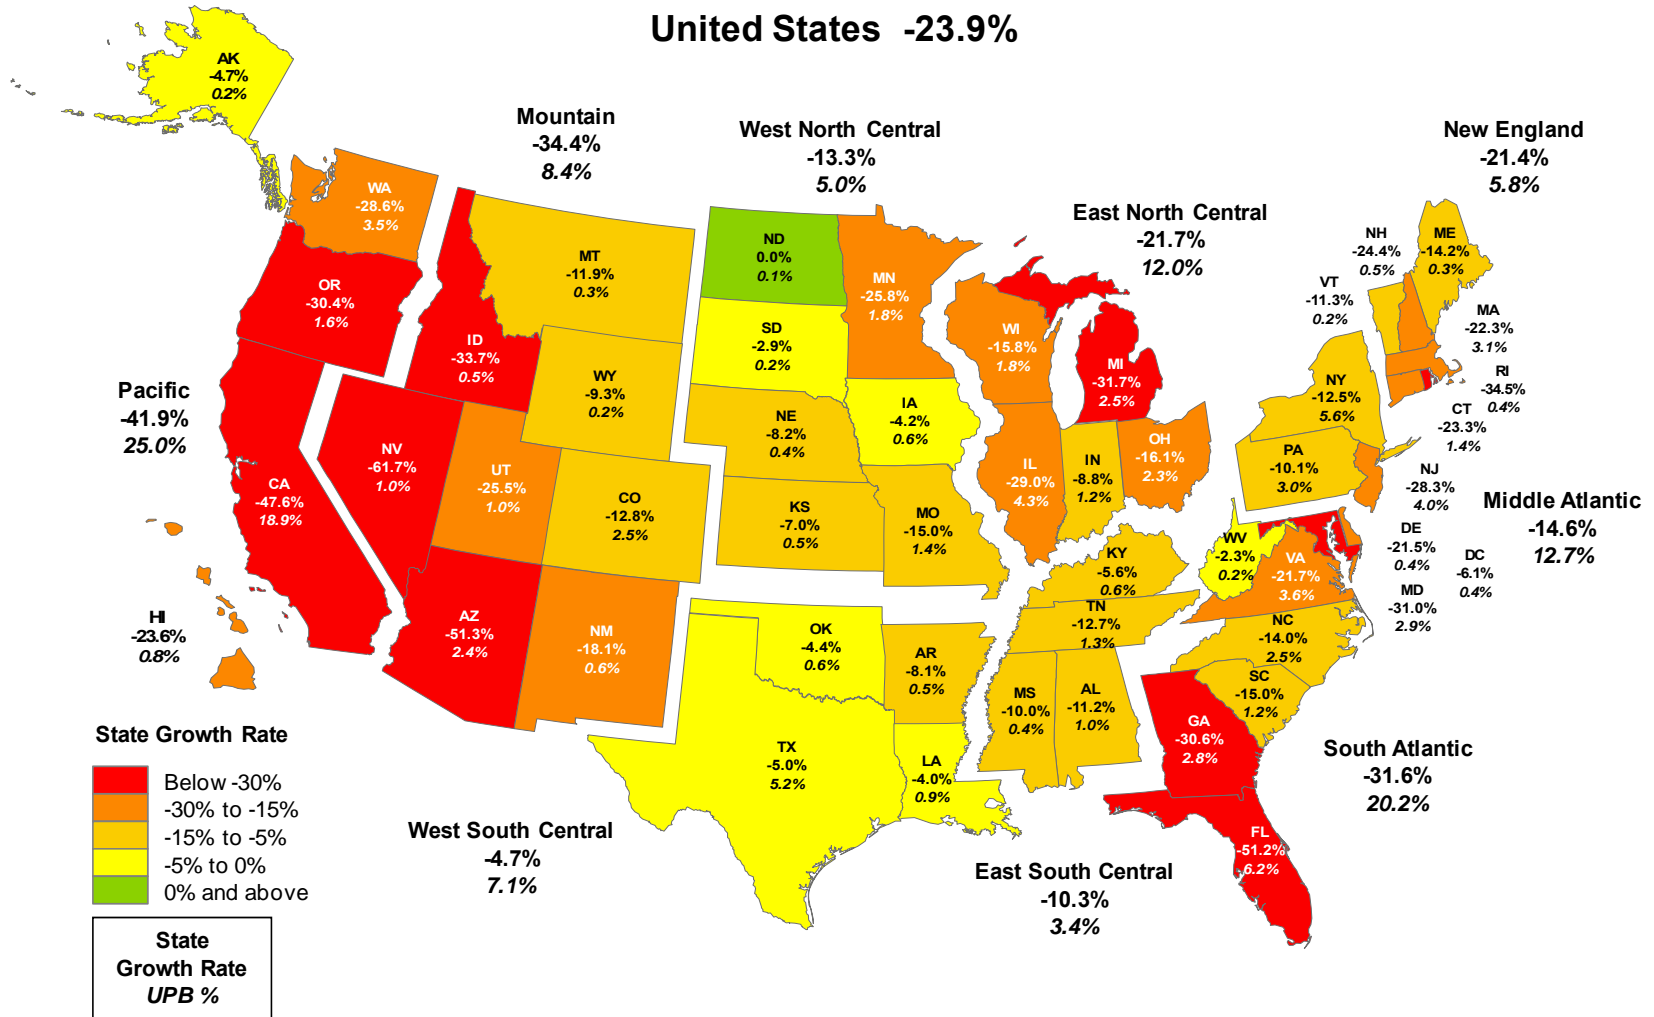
United States -23.9%

AK
-4.7%
0.2%

Mountain
-34.4%
8.4%

West North Central
-13.3%
5.0%

New England
-21.4%
5.8%

WA
-28.6%
3.5%

East North Central
-21.7%
12.0%

MT
-11.9%
0.3%

ND
0.0%
0.1%

MN
-25.8%
1.8%

NH
-24.4%
0.5%

ME
-14.2%
0.3%

OR
-30.4%
1.6%

VT
-11.3%
0.2%

MA
-22.3%
3.1%

SD
-2.9%
0.2%

WI
-15.8%
1.8%

MI
-31.7%
2.5%

ID
-33.7%
0.5%

WY
-9.3%
0.2%

NY
-12.5%
5.6%

RI
-34.5%
0.4%

Pacific
-41.9%
25.0%

IA
-4.2%
0.6%

NE
-8.2%
0.4%

CT
-23.3%
1.4%

OH
-16.1%
2.3%

NV
-61.7%
1.0%

IN
-8.8%
1.2%

IL
-29.0%
4.3%

PA
-10.1%
3.0%

UT
-25.5%
1.0%

NJ
-28.3%
4.0%

CA
-47.6%
18.9%

CO
-12.8%
2.5%

KS
-7.0%
0.5%

Middle Atlantic
-14.6%
12.7%

MO
-15.0%
1.4%

WV
-2.3%
0.2%

DE
-21.5%
0.4%

KY
-5.6%
0.6%

VA
-21.7%
3.6%

DC
-6.1%
0.4%

MD
-31.0%
2.9%

TN
-12.7%
1.3%

HI
-23.6%
0.8%

AZ
-51.3%
2.4%

NM
-18.1%
0.6%

OK
-4.4%
0.6%

NC
-14.0%
2.5%

AR
-8.1%
0.5%

SC
-15.0%
1.2%

MS
-10.0%
0.4%

AL
-11.2%
1.0%

GA
-30.6%
2.8%

State Growth Rate

TX
-5.0%
5.2%

South Atlantic
-31.6%
20.2%

LA
-4.0%
0.9%

Below -30%
-30% to -15%
-15% to -5%
-5% to 0%
0% and above

West South Central
-4.7%
7.1%

FL
-51.2%
6.2%

East South Central
-10.3%
3.4%

State
Growth Rate
UPB %